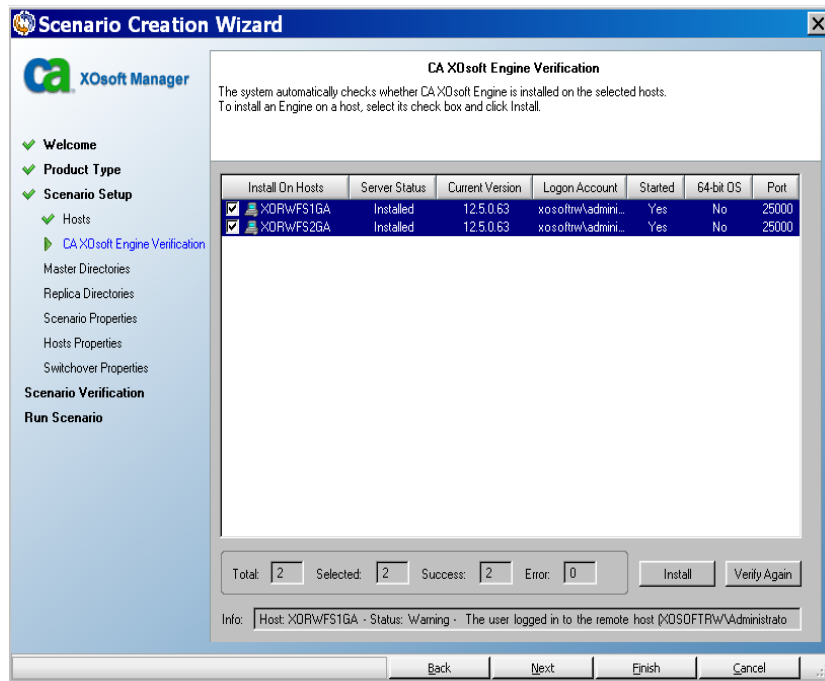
Scenario Creation Wizard

ca XOsoft Manager

Welcome
Product Type
Scenario Setup
Hosts
CA XOsoft Engine Verification
Master Directories
Replica Directories
Scenario Properties
Hosts Properties
Switchover Properties
Scenario Verification
Run Scenario

CA XOsoft Engine Verification

The system automatically checks whether CA XOsoft Engine is installed on the selected hosts. To install an Engine on a host, select its check box and click Install.

| Install On Hosts | Server Status | Current Version | Logon Account | Started | 64-bit OS | Port |
|---|---|---|---|---|---|---|
| XORWFS1GA | Installed | 12.5.0.63 | xosoftrw\admini... | Yes | No | 25000 |
| XORWFS2GA | Installed | 12.5.0.63 | xosoftrw\admini... | Yes | No | 25000 |

Total: 2 Selected: 2 Success: 2 Error: 0

Install Verify Again

Info: Host: XORWFS1GA - Status: Warning - The user logged in to the remote host (XOSOFTRW\Administrato

Back Next Finish Cancel